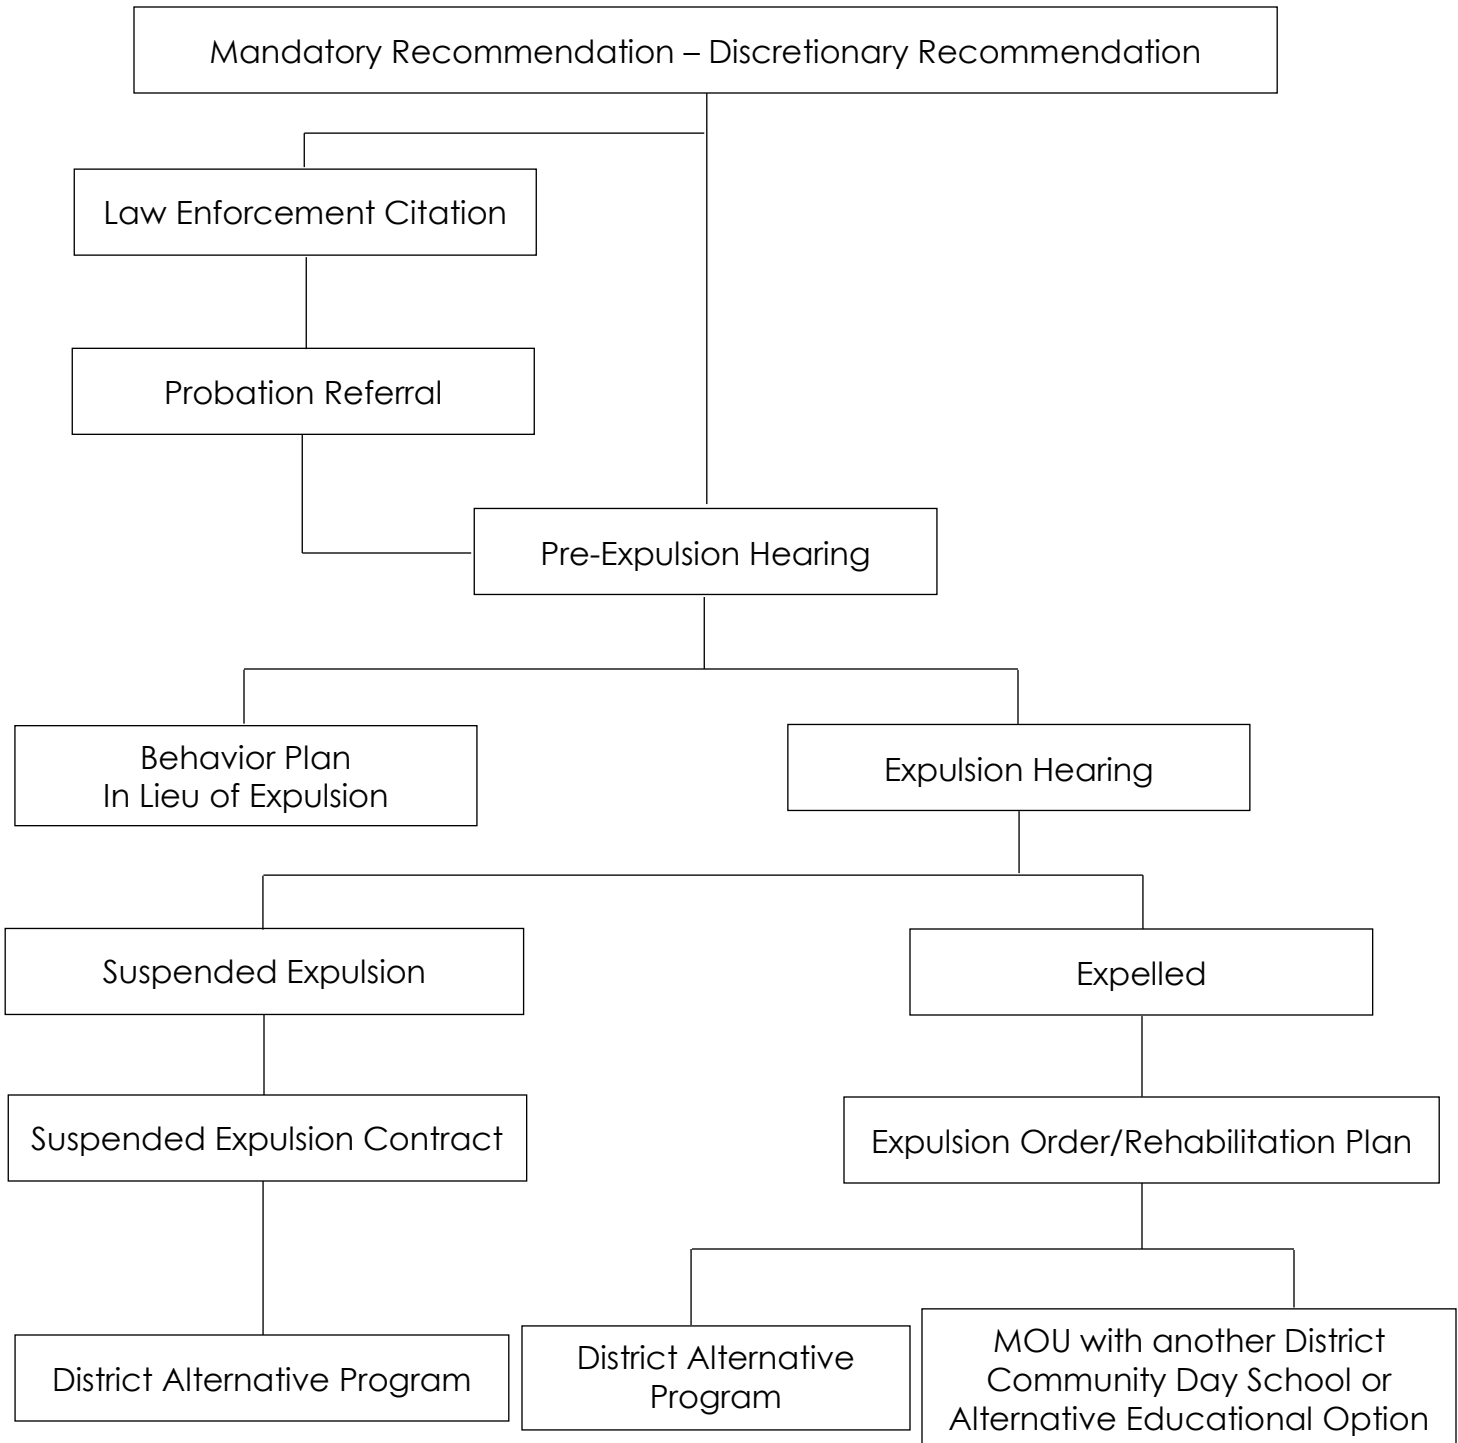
Mandatory Recommendation – Discretionary Recommendation

Law Enforcement Citation

Probation Referral

Pre-Expulsion Hearing

Behavior Plan
In Lieu of Expulsion

Expulsion Hearing

Suspended Expulsion

Expelled

Suspended Expulsion Contract

Expulsion Order/Rehabilitation Plan

District Alternative Program

District Alternative Program

MOU with another District
Community Day School or
Alternative Educational Option